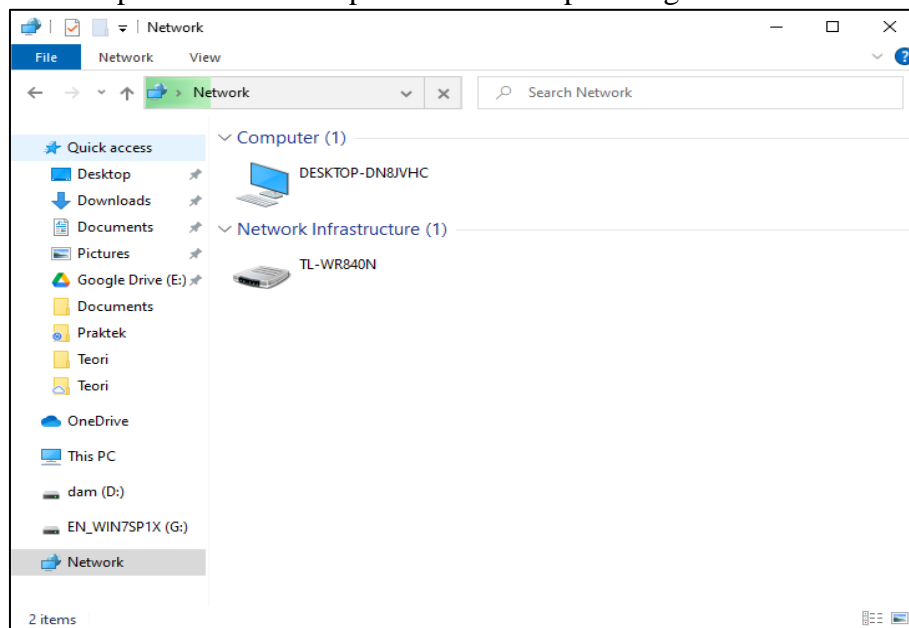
Network

File Network View

Network

Search Network

Quick access

Desktop

Downloads

Documents

Pictures

Google Drive (E:)

Documents

Praktek

Teori

Teori

OneDrive

This PC

dam (D:)

EN_WIN7SP1X (G:)

Network

Computer (1)

DESKTOP-DN8JVHC

Network Infrastructure (1)

TL-WR840N

2 items